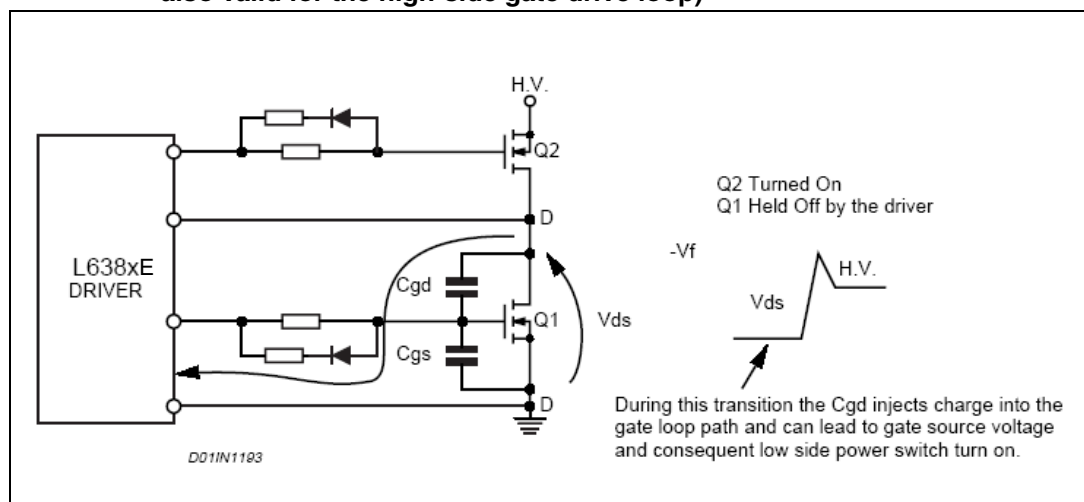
also valid for the high side gate drive loop)

H.V.

Q2

Q2 Turned On
Q1 Held Off by the driver

D

L638xE
DRIVER

-Vf

Cgd

H.V.

Vds

Q1

Vds

Cgs

D

During this transition the Cgd injects charge into the gate loop path and can lead to gate source voltage and consequent low side power switch turn on.

D01IN1193